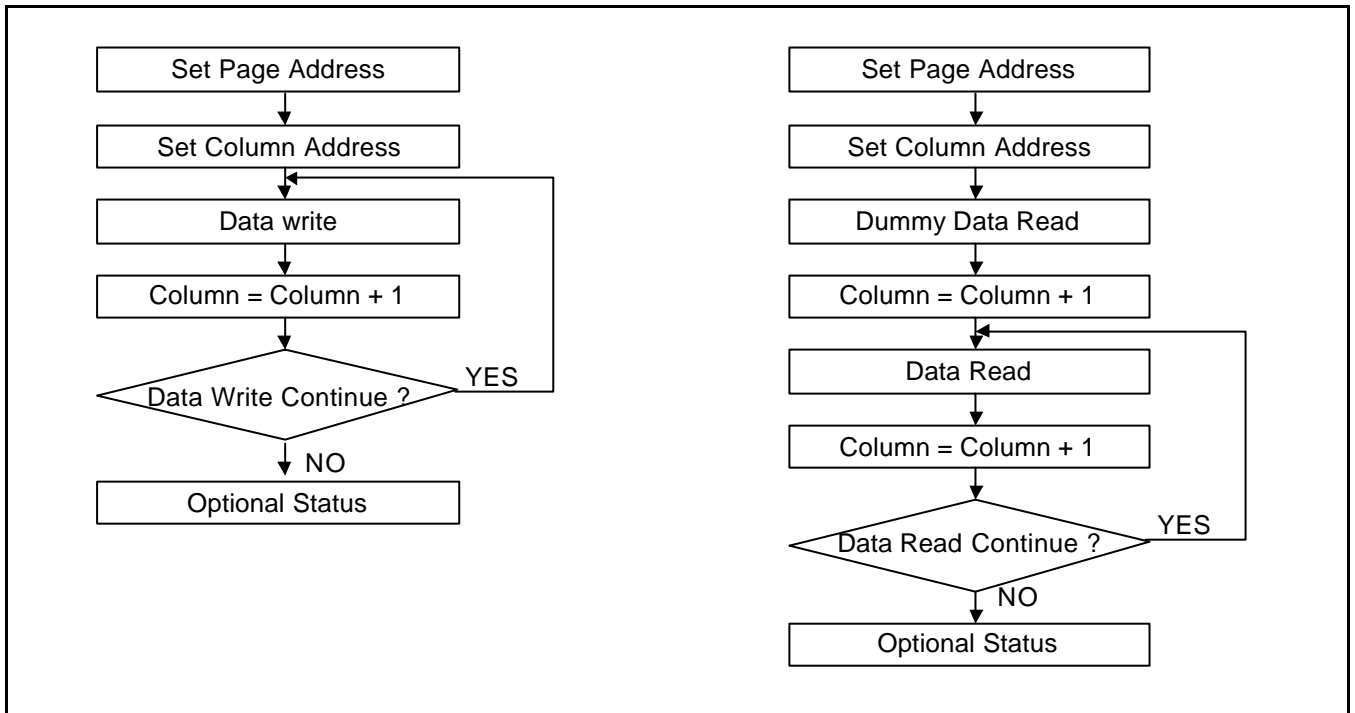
Set Page Address

Set Column Address

Data write

Column = Column + 1

Data Write Continue ?

YES

NO

Optional Status

Set Page Address

Set Column Address

Dummy Data Read

Column = Column + 1

Data Read

Column = Column + 1

Data Read Continue ?

YES

NO

Optional Status